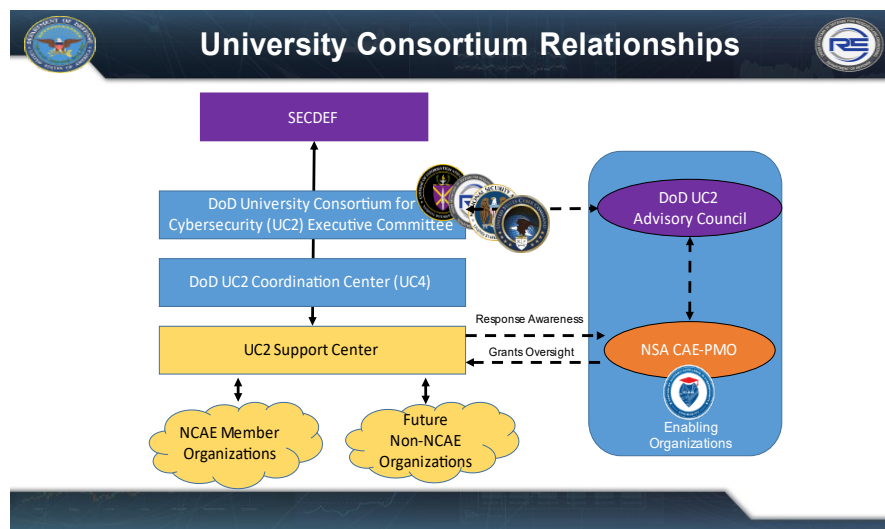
University Consortium Relationships

SECDEF

DoD University Consortium for Cybersecurity (UC2) Executive Committee

DoD UC2 Coordination Center (UC4)

UC2 Support Center

NCAE Member Organizations

Future Non-NCAE Organizations

DoD UC2 Advisory Council

Response Awareness

Grants Oversight

NSA CAE-PMO

Enabling Organizations